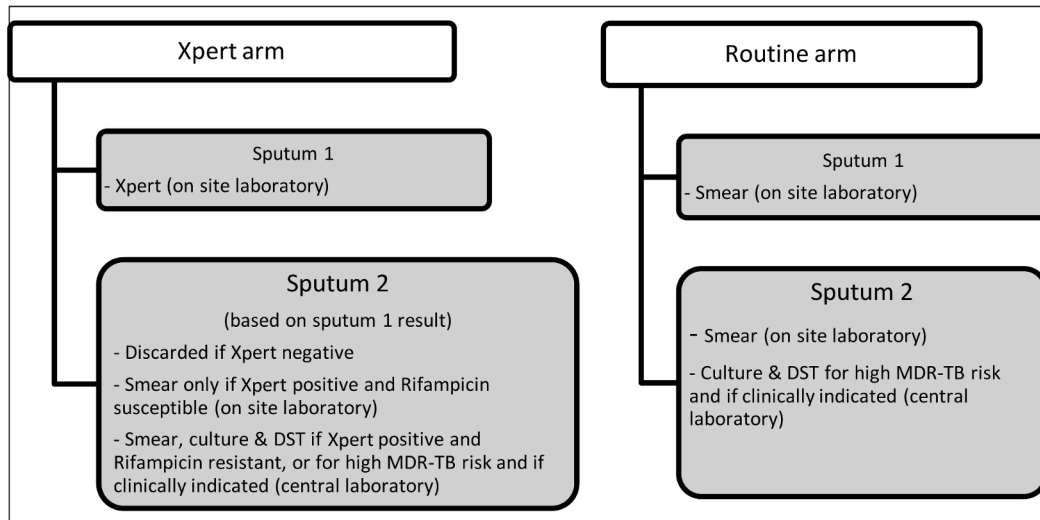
Xpert arm

Sputum 1
- Xpert (on site laboratory)

Sputum 2
(based on sputum 1 result)
- Discarded if Xpert negative
- Smear only if Xpert positive and Rifampicin susceptible (on site laboratory)
- Smear, culture & DST if Xpert positive and Rifampicin resistant, or for high MDR-TB risk and if clinically indicated (central laboratory)

Routine arm

Sputum 1
- Smear (on site laboratory)

Sputum 2
- Smear (on site laboratory)
- Culture & DST for high MDR-TB risk and if clinically indicated (central laboratory)